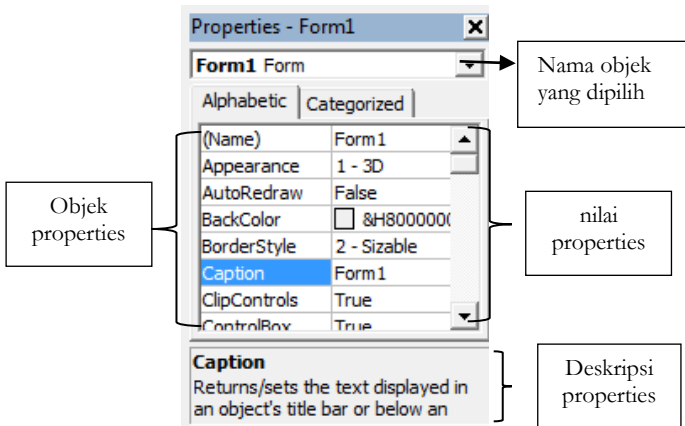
Properties - Form1

Form1 Form

Nama objek yang dipilih

Alphabetic | Categorized

| (Name) | Form1 |
|---|---|
| Appearance | 1 - 3D |
| AutoRedraw | False |
| BackColor | &H800000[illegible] |
| BorderStyle | 2 - Sizable |
| Caption | Form1 |
| ClipControls | True |
| ControlBox | True |

Objek properties

nilai properties

Caption
Returns/sets the text displayed in an object's title bar or below an

Deskripsi properties